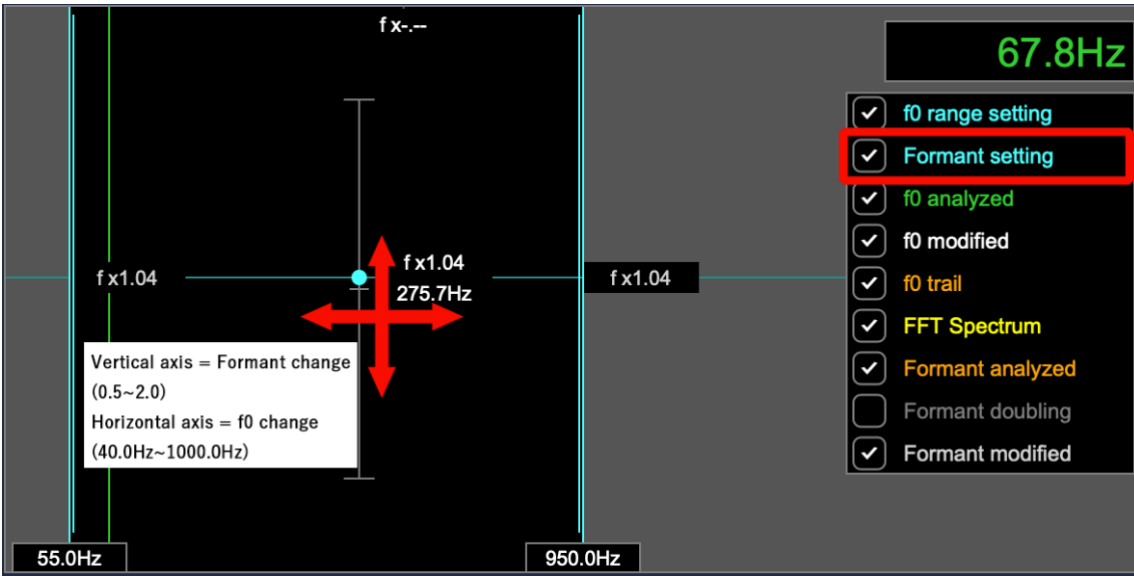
f x-.--

67.8Hz

f0 range setting
Formant setting
f0 analyzed
f0 modified
f0 trail
FFT Spectrum
Formant analyzed
Formant doubling
Formant modified

f x1.04

f x1.04
275.7Hz

f x1.04

Vertical axis = Formant change (0.5~2.0)
Horizontal axis = f0 change (40.0Hz~1000.0Hz)

55.0Hz

950.0Hz